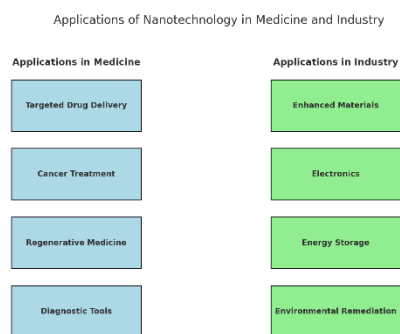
Applications of Nanotechnology in Medicine and Industry

Applications in Medicine

Targeted Drug Delivery

Cancer Treatment

Regenerative Medicine

Diagnostic Tools

Applications in Industry

Enhanced Materials

Electronics

Energy Storage

Environmental Remediation